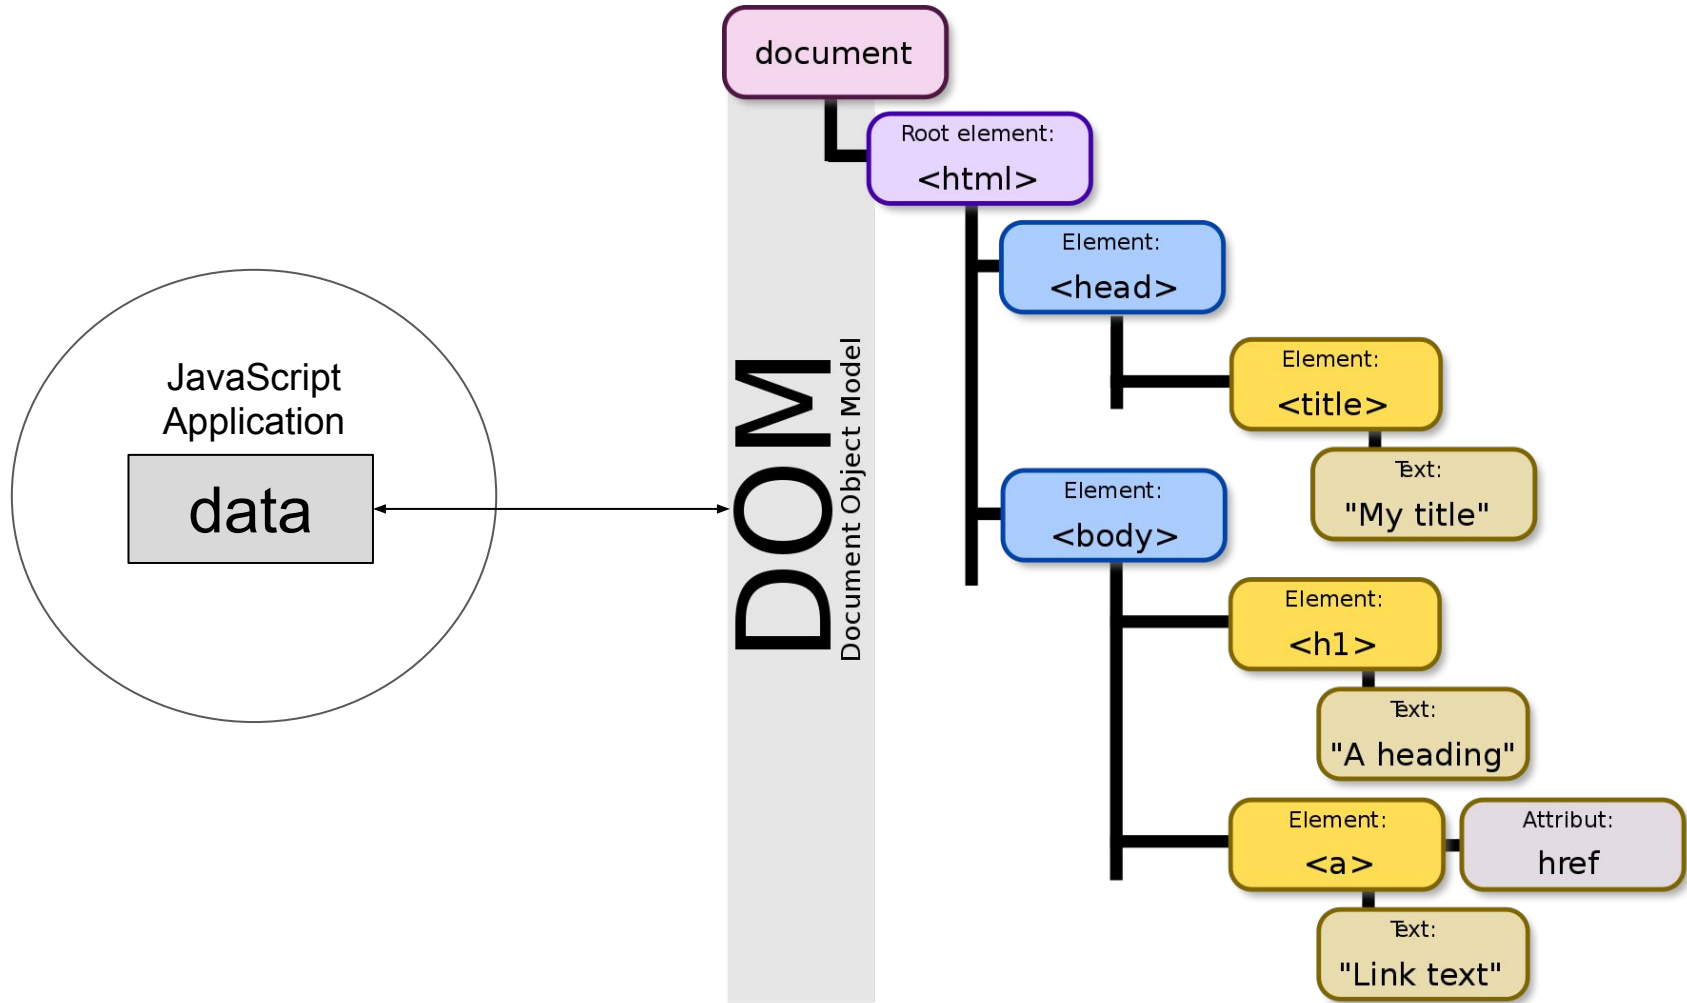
JavaScript Application

data

DOM
Document Object Model

document

Root element:
<html>

Element:
<head>

Element:
<title>

Text:
"My title"

Element:
<body>

Element:
<h1>

Text:
"A heading"

Element:
<a>

Attribut:
href

Text:
"Link text"